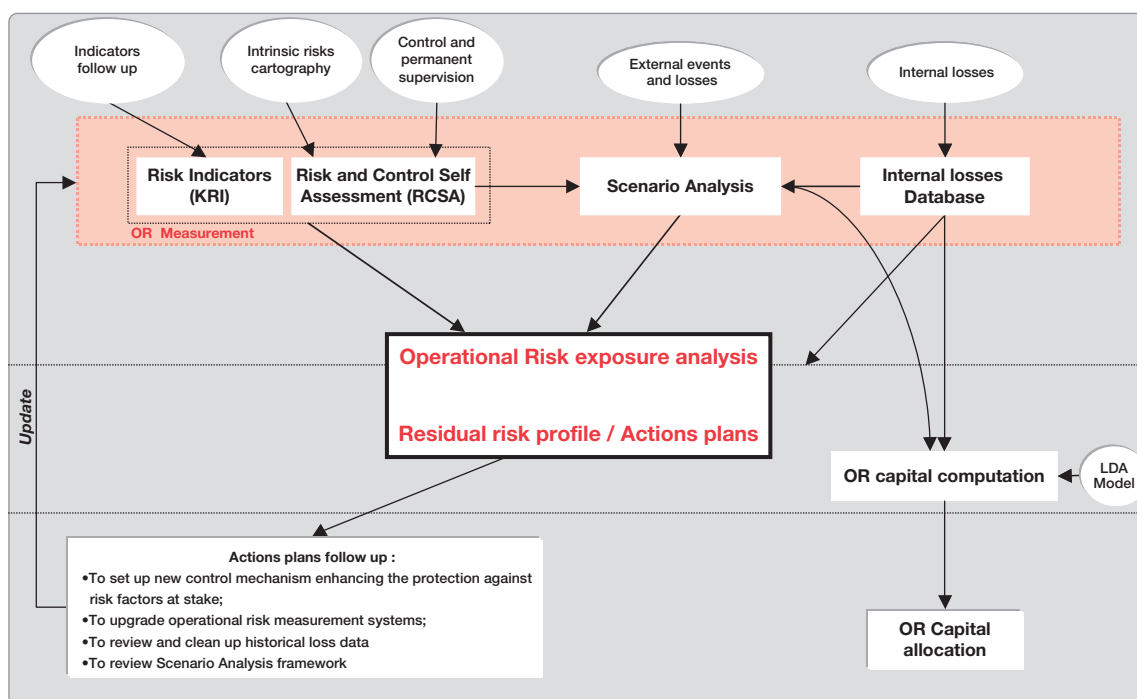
Indicators follow up

Intrinsic risks cartography

Control and permanent supervision

External events and losses

Internal losses

Risk Indicators (KRI)

Risk and Control Self Assessment (RCSA)

Scenario Analysis

Internal losses Database

OR Measurement

Update

Operational Risk exposure analysis

Residual risk profile / Actions plans

OR capital computation

LDA Model

Actions plans follow up :
•To set up new control mechanism enhancing the protection against risk factors at stake;
•To upgrade operational risk measurement systems;
•To review and clean up historical loss data
•To review Scenario Analysis framework

OR Capital allocation